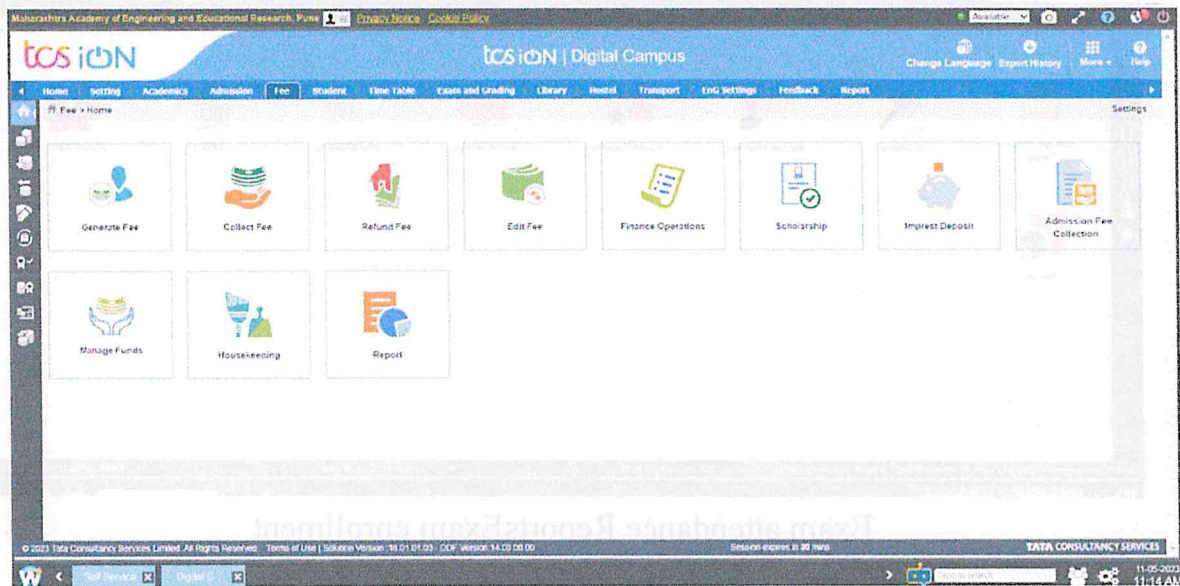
Maharashtra Academy of Engineering and Educational Research, Pune Privacy Notice Cookie Policy

Available

tcs iON

tcs iON | Digital Campus

Change Language Export History More Help

Home Setting Academics Admission Fee Student Time Table Exam and Grading Library Hostel Transport EnG Settings Feedback Report

Fee > Home

Settings

Generate Fee

Collect Fee

Refund Fee

Edit Fee

Finance Operations

Scholarship

Imprest Deposit

Admission Fee Collection

Manage Funds

Housekeeping

Report

Exam attendance ReportsExam enrollment

© 2023 Tata Consultancy Services Limited. All Rights Reserved. Terms of Use | Solution Version : 18.01.01.03 · CDF Version 14.03.00.00

Session expires in 30 mins

TATA CONSULTANCY SERVICES

Self Service

Digital C

11-05-2023
11:14 AM